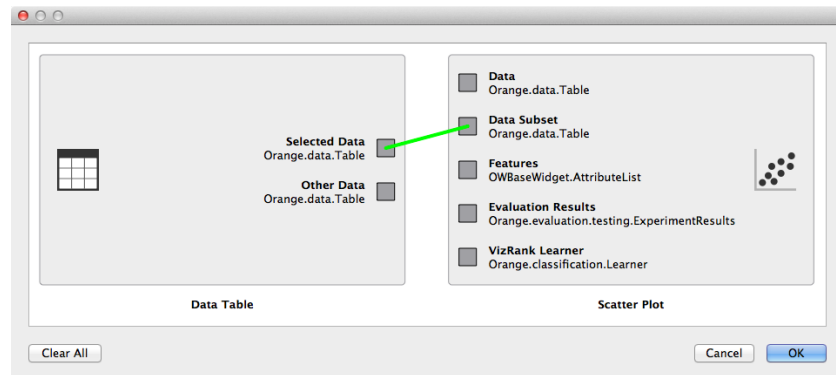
Selected Data
Orange.data.Table

Other Data
Orange.data.Table

Data Table

Data
Orange.data.Table

Data Subset
Orange.data.Table

Features
OWBaseWidget.AttributeList

Evaluation Results
Orange.evaluation.testing.ExperimentResults

VizRank Learner
Orange.classification.Learner

Scatter Plot

Clear All

Cancel

OK